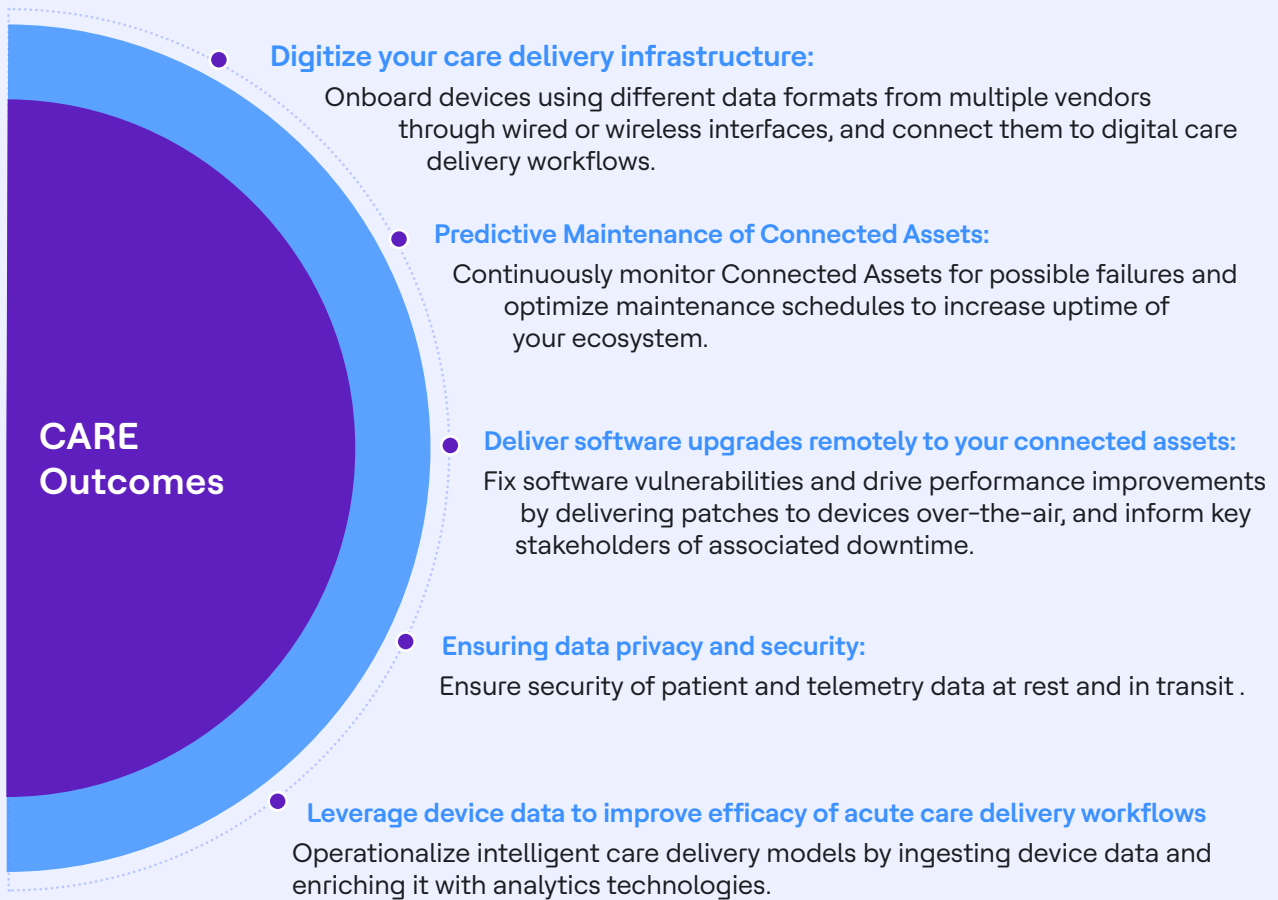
CARE Outcomes

Digitize your care delivery infrastructure:

Onboard devices using different data formats from multiple vendors through wired or wireless interfaces, and connect them to digital care delivery workflows.

Predictive Maintenance of Connected Assets:

Continuously monitor Connected Assets for possible failures and optimize maintenance schedules to increase uptime of your ecosystem.

Deliver software upgrades remotely to your connected assets:

Fix software vulnerabilities and drive performance improvements by delivering patches to devices over-the-air, and inform key stakeholders of associated downtime.

Ensuring data privacy and security:

Ensure security of patient and telemetry data at rest and in transit .

Leverage device data to improve efficacy of acute care delivery workflows

Operationalize intelligent care delivery models by ingesting device data and enriching it with analytics technologies.